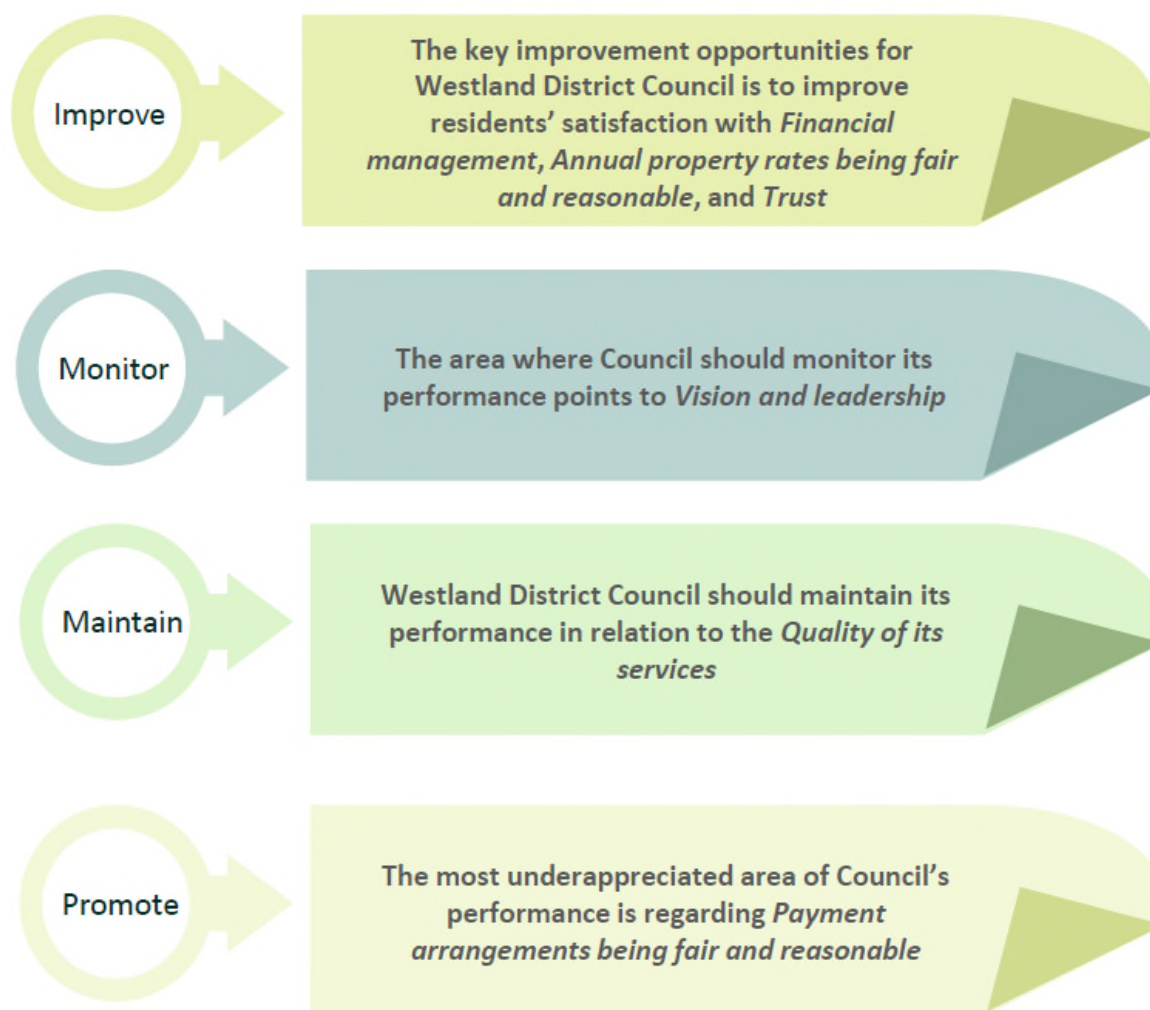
Improve

The key improvement opportunities for Westland District Council is to improve residents' satisfaction with *Financial management*, *Annual property rates being fair and reasonable*, and *Trust*

Monitor

The area where Council should monitor its performance points to *Vision and leadership*

Maintain

Westland District Council should maintain its performance in relation to the *Quality of its services*

Promote

The most underappreciated area of Council's performance is regarding *Payment arrangements being fair and reasonable*